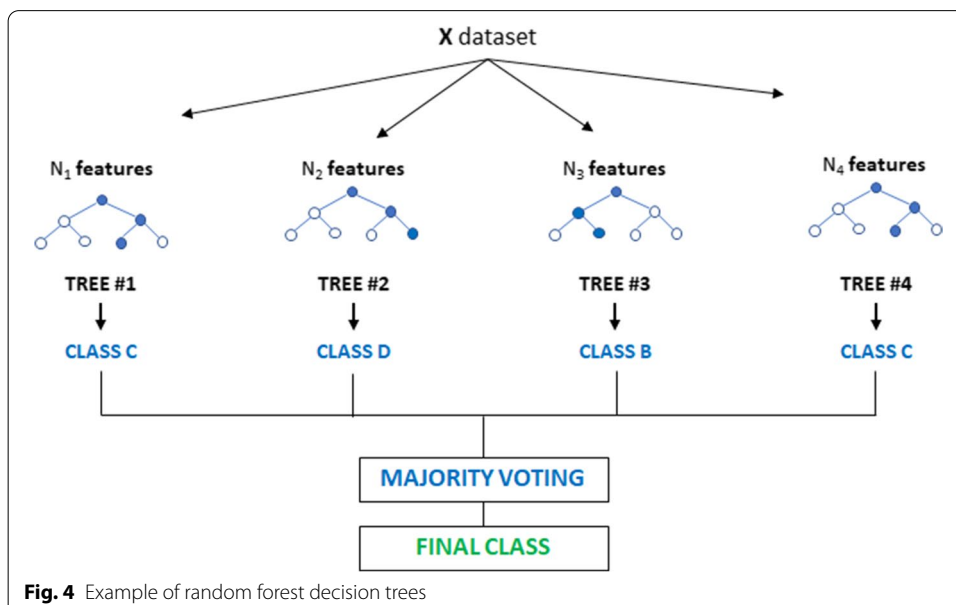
**X** dataset

$N_1$ **features**

$N_2$ **features**

$N_3$ **features**

$N_4$ **features**

TREE #1

TREE #2

TREE #3

TREE #4

CLASS C

CLASS D

CLASS B

CLASS C

MAJORITY VOTING

FINAL CLASS

**Fig. 4** Example of random forest decision trees